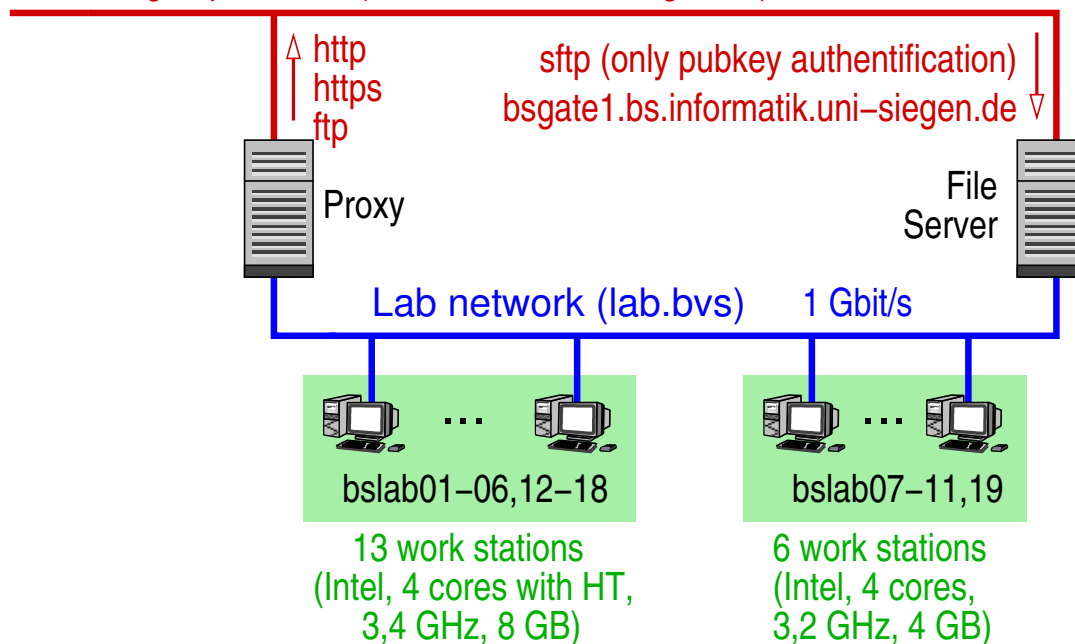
http
https
ftp

sftp (only pubkey authentification)
bsgate1.bs.informatik.uni−siegen.de

Proxy

File
Server

Lab network (lab.bvs)

1 Gbit/s

...

bslab01−06,12−18

...

bslab07−11,19

13 work stations
(Intel, 4 cores with HT,
3,4 GHz, 8 GB)

6 work stations
(Intel, 4 cores,
3,2 GHz, 4 GB)